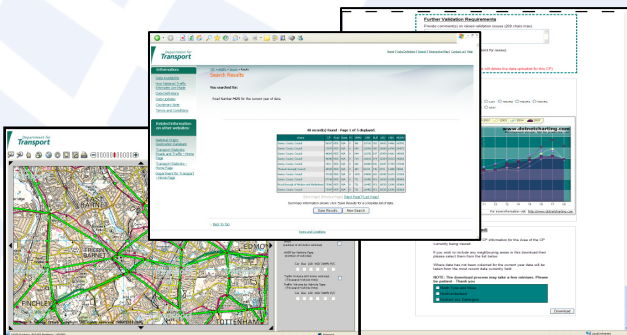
Further Validation Requirements

www.dotnetcharting.com

Download

Department for Transport

Search Results

You searched for:

Department for Transport

Other sites

Data Academy

Related Information on other websites

Save Results

New Search

Back to top

Terms and Conditions

FINCHLEY

TOTTENHAM

EDMO

BARNET